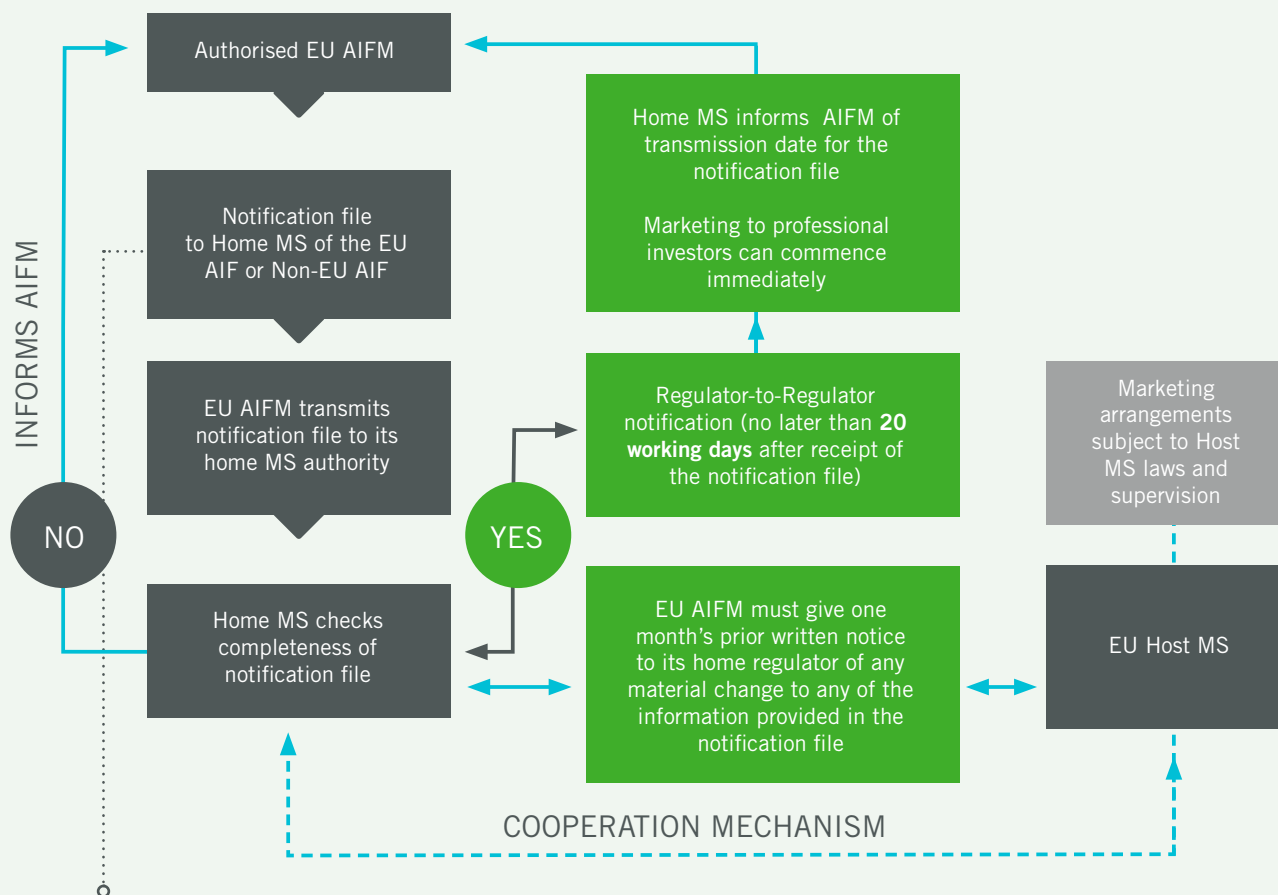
Authorised EU AIFM

Notification file to Home MS of the EU AIF or Non-EU AIF

EU AIFM transmits notification file to its home MS authority

Home MS checks completeness of notification file

INFORMS AIFM

NO

YES

Home MS informs AIFM of transmission date for the notification file

Marketing to professional investors can commence immediately

Regulator-to-Regulator notification (no later than **20 working days** after receipt of the notification file)

EU AIFM must give one month's prior written notice to its home regulator of any material change to any of the information provided in the notification file

Marketing arrangements subject to Host MS laws and supervision

EU Host MS

COOPERATION MECHANISM